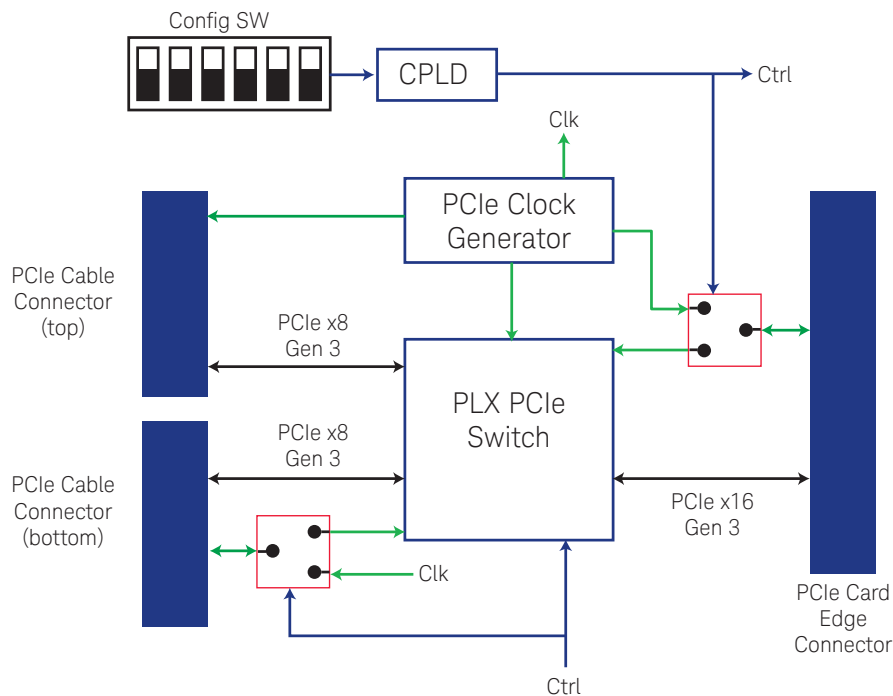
Config SW

CPLD

Ctrl

Clk

PCIe Clock Generator

PCIe Cable Connector (top)

PCIe x8 Gen 3

PLX PCIe Switch

PCIe x8 Gen 3

PCIe Cable Connector (bottom)

Clk

PCIe x16 Gen 3

PCIe Card Edge Connector

Ctrl